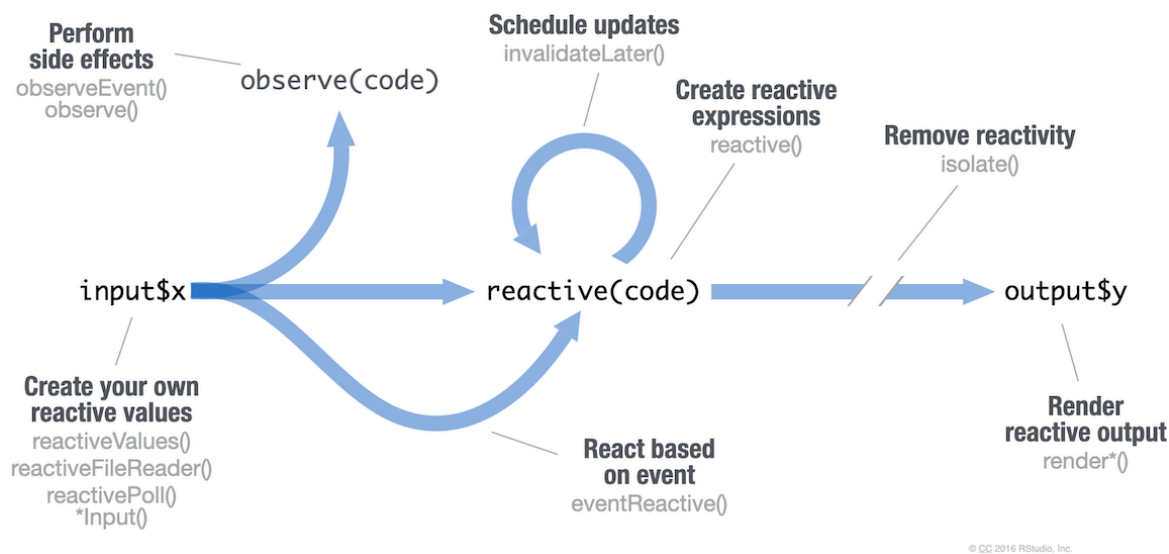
Perform side effects
observeEvent()
observe()

observe(code)

Schedule updates
invalidateLater()

Create reactive expressions
reactive()

Remove reactivity
isolate()

input$x

reactive(code)

output$y

Create your own reactive values
reactiveValues()
reactiveFileReader()
reactivePoll()
*Input()

React based on event
eventReactive()

Render reactive output
render*()

© CC 2016 RStudio, Inc.